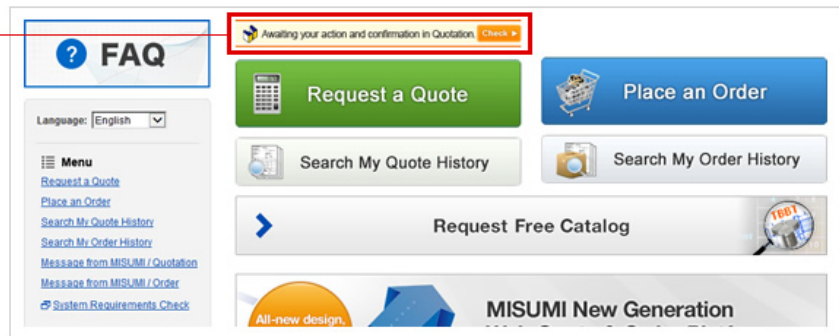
? FAQ

Awaiting your action and confirmation in Quotation. Check ▸

Request a Quote

Place an Order

Search My Quote History

Search My Order History

Request Free Catalog

Language: English

Menu

Request a Quote

Place an Order

Search My Quote History

Search My Order History

Message from MISUMI / Quotation

Message from MISUMI / Order

System Requirements Check

All-new design,

MISUMI New Generation

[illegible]